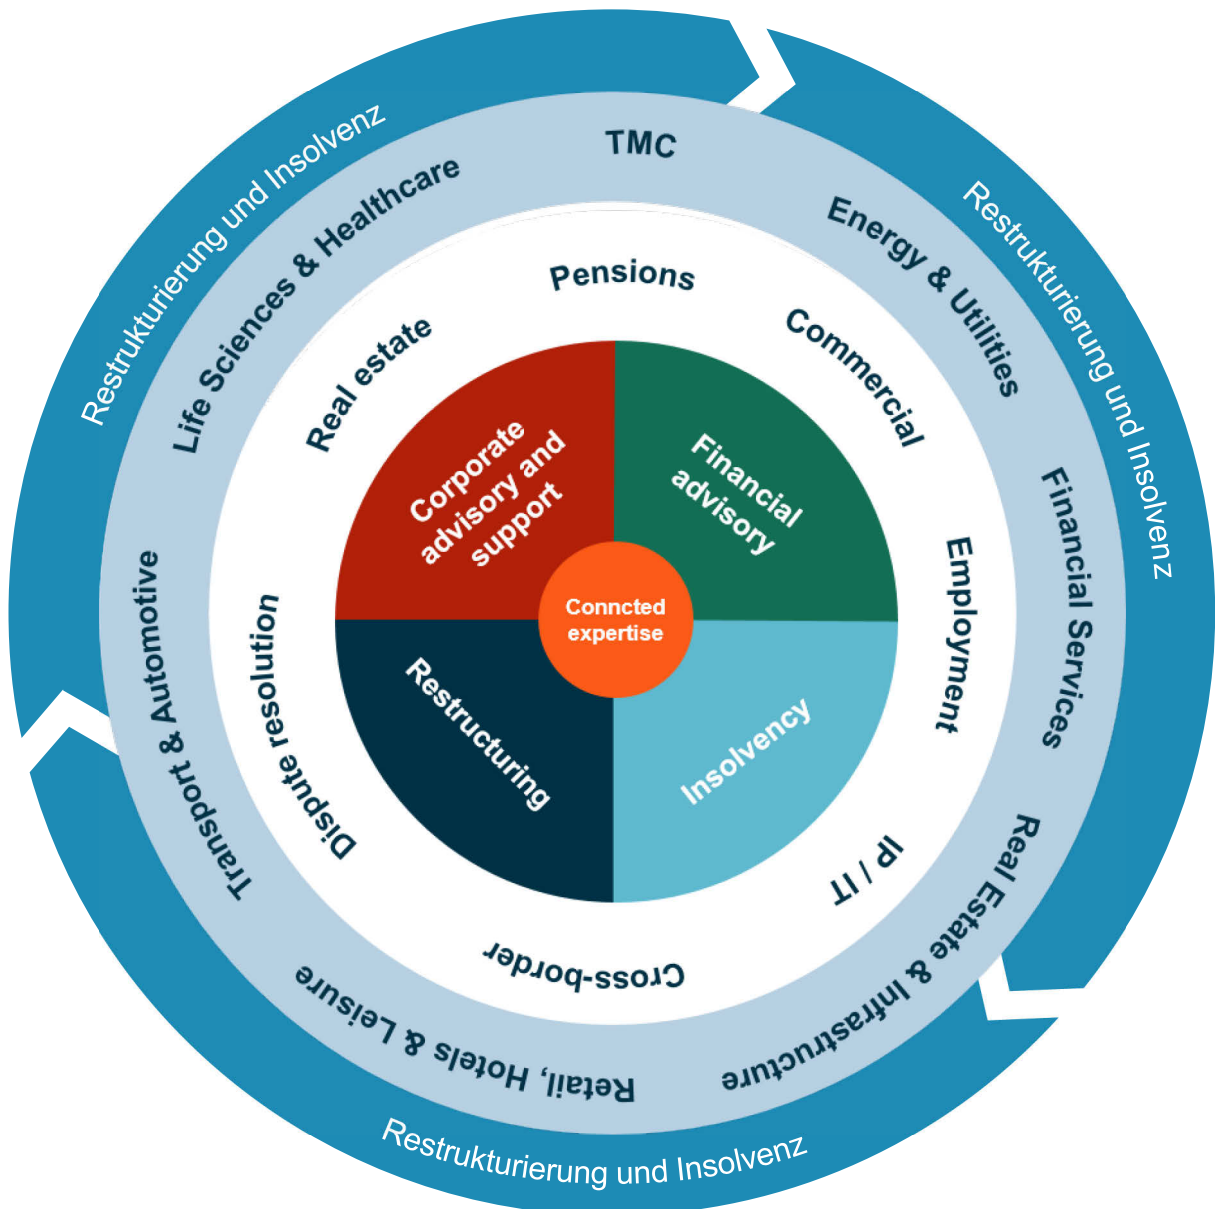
Restrukturierung und Insolvenz

Restrukturierung und Insolvenz

Restrukturierung und Insolvenz

TMC

Energy & Utilities

Financial Services

Real Estate & Infrastructure

Retail, Hotels & Leisure

Transport & Automotive

Life Sciences & Healthcare

Pensions

Commercial

Employment

IP / IT

Cross-border

Dispute resolution

Real estate

Corporate advisory and support

Financial advisory

Restructuring

Insolvency

Conncted expertise